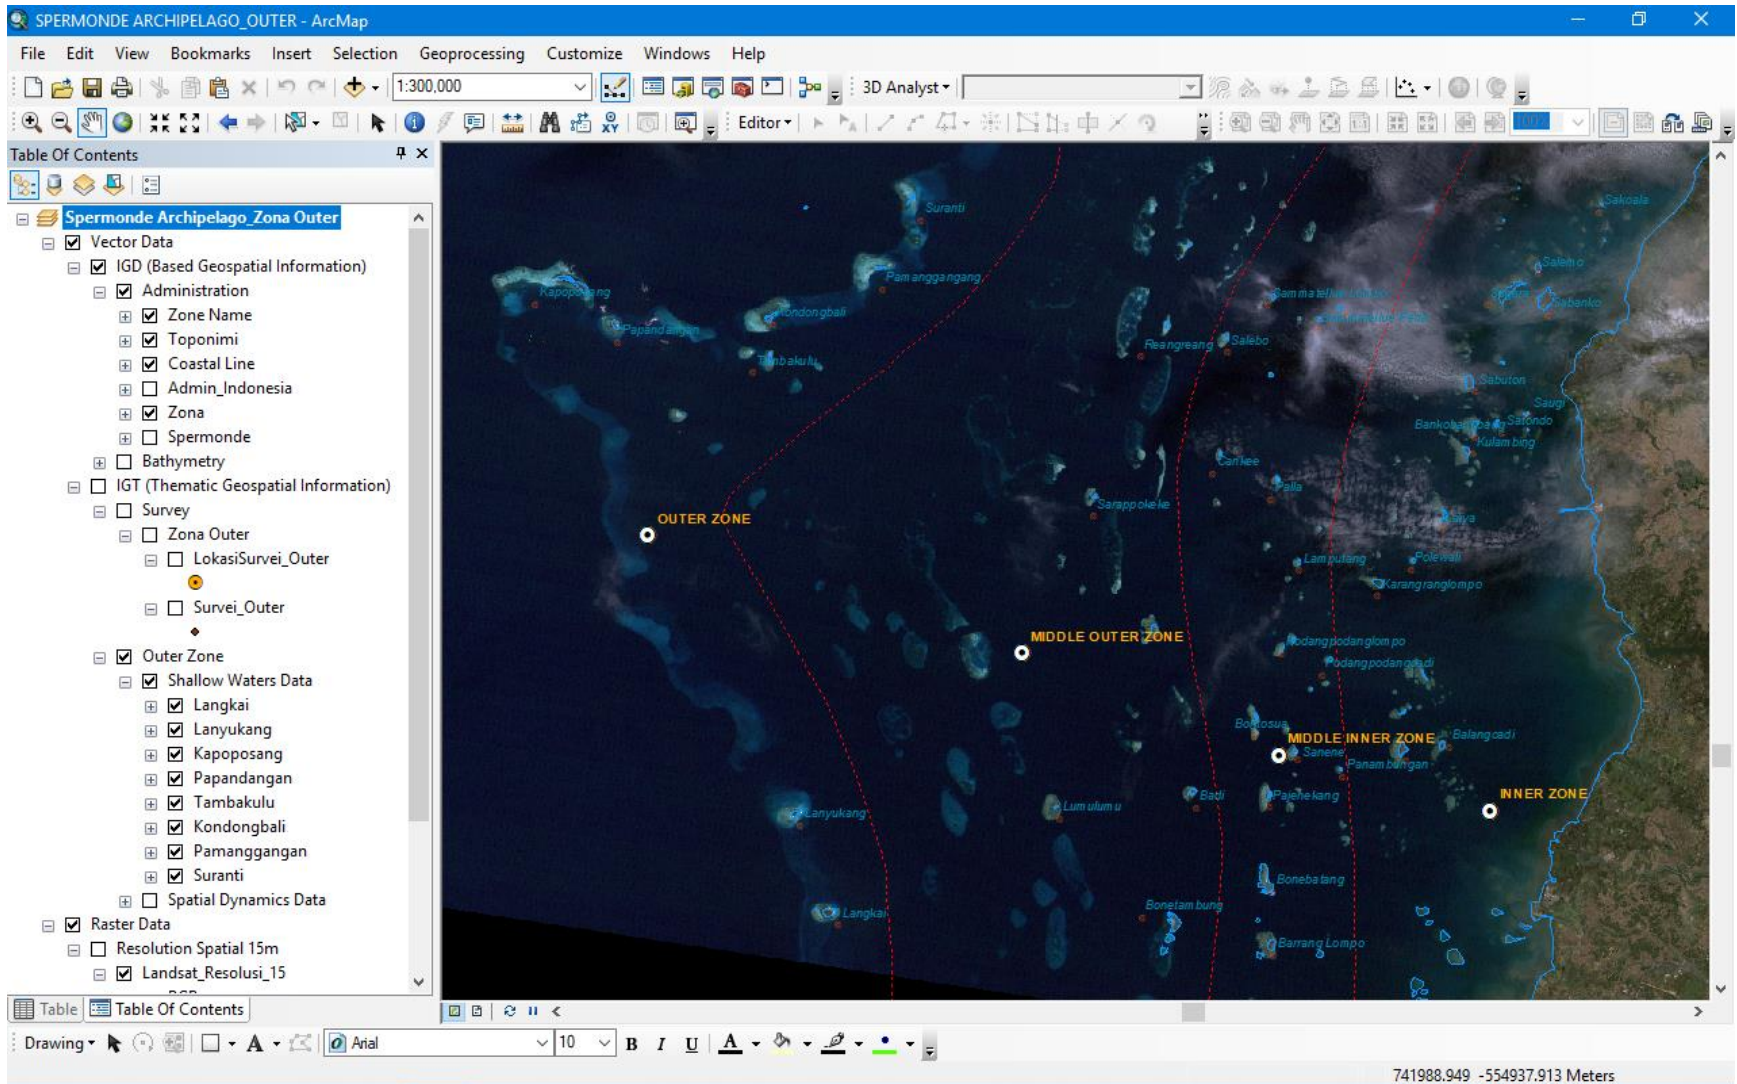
SPERMONDE ARCHIPELAGO_OUTER - ArcMap

File Edit View Bookmarks Insert Selection Geoprocessing Customize Windows Help

1:300,000

3D Analyst

Editor

Table Of Contents

Spermonde Archipelago_Zona Outer
Vector Data
IGD (Based Geospatial Information)
Administration
Zone Name
Toponimi
Coastal Line
Admin_Indonesia
Zona
Spermonde
Bathymetry
IGT (Thematic Geospatial Information)
Survey
Zona Outer
LokasiSurvei_Outer
Survei_Outer
Outer Zone
Shallow Waters Data
Langkai
Lanyukang
Kapoposang
Papandangan
Tambakulu
Kondongbali
Pamanggangan
Suranti
Spatial Dynamics Data
Raster Data
Resolution Spatial 15m
Landsat_Resolusi_15

Table Table Of Contents

Suranti
Pamanggangang
Kapoposang
Papandangan
Kondongbali
Tambakulu
Sammatellu
Reangreang
Salebo
Salemo
Sakoala
Sabanko
Sabuton
Saugi
Satondo
Bankobankoang
Kulambing
Cankee
Palla
Sarappokeke
Lamputang
Polewali
Karangranglompo
Podangpodanglompo
Podangpodangcadi
Bontosua
Sanene
Balangcadi
Panambungan
Badi
Pajenekang
Lumulumu
Lanyukang
Bonebatang
Bonetambung
Langkai
Barrang Lompo

OUTER ZONE
MIDDLE OUTER ZONE
MIDDLE INNER ZONE
INNER ZONE

Drawing Arial 10 B I U A

741988.949 -554937.913 Meters